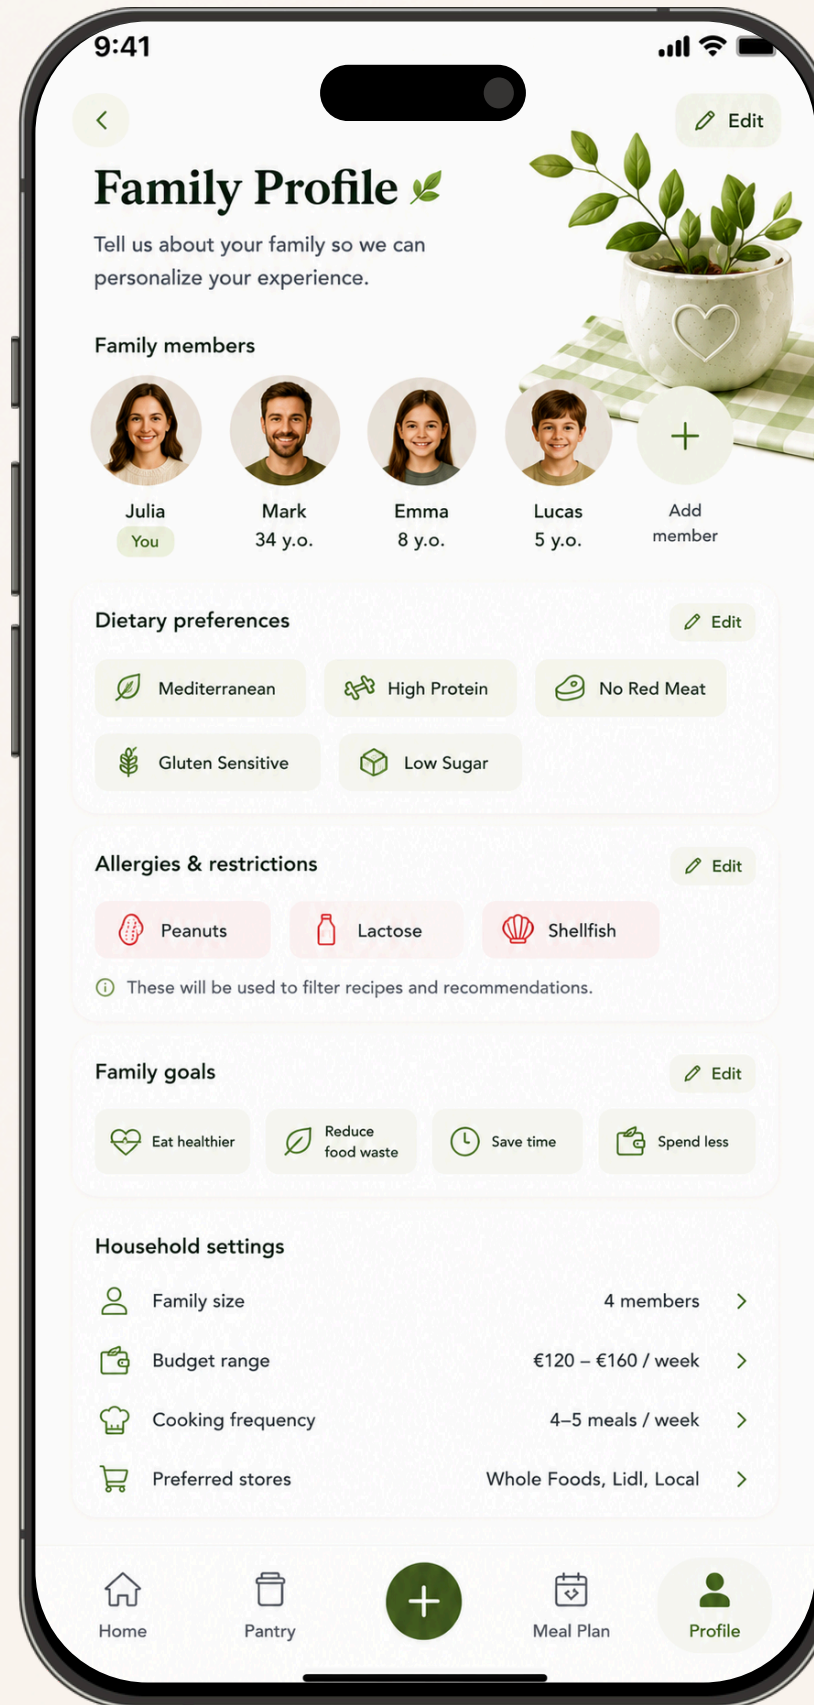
9:41

Edit

Family Profile

Tell us about your family so we can personalize your experience.

Family members

Julia
You

Mark
34 y.o.

Emma
8 y.o.

Lucas
5 y.o.

+
Add member

Dietary preferences
Edit

Mediterranean
High Protein
No Red Meat
Gluten Sensitive
Low Sugar

Allergies & restrictions
Edit

Peanuts
Lactose
Shellfish

These will be used to filter recipes and recommendations.

Family goals
Edit

Eat healthier
Reduce food waste
Save time
Spend less

Household settings

| Family size | 4 members |
|---|---|
| Budget range | €120 – €160 / week |
| Cooking frequency | 4–5 meals / week |
| Preferred stores | Whole Foods, Lidl, Local |

Home
Pantry
Meal Plan
Profile